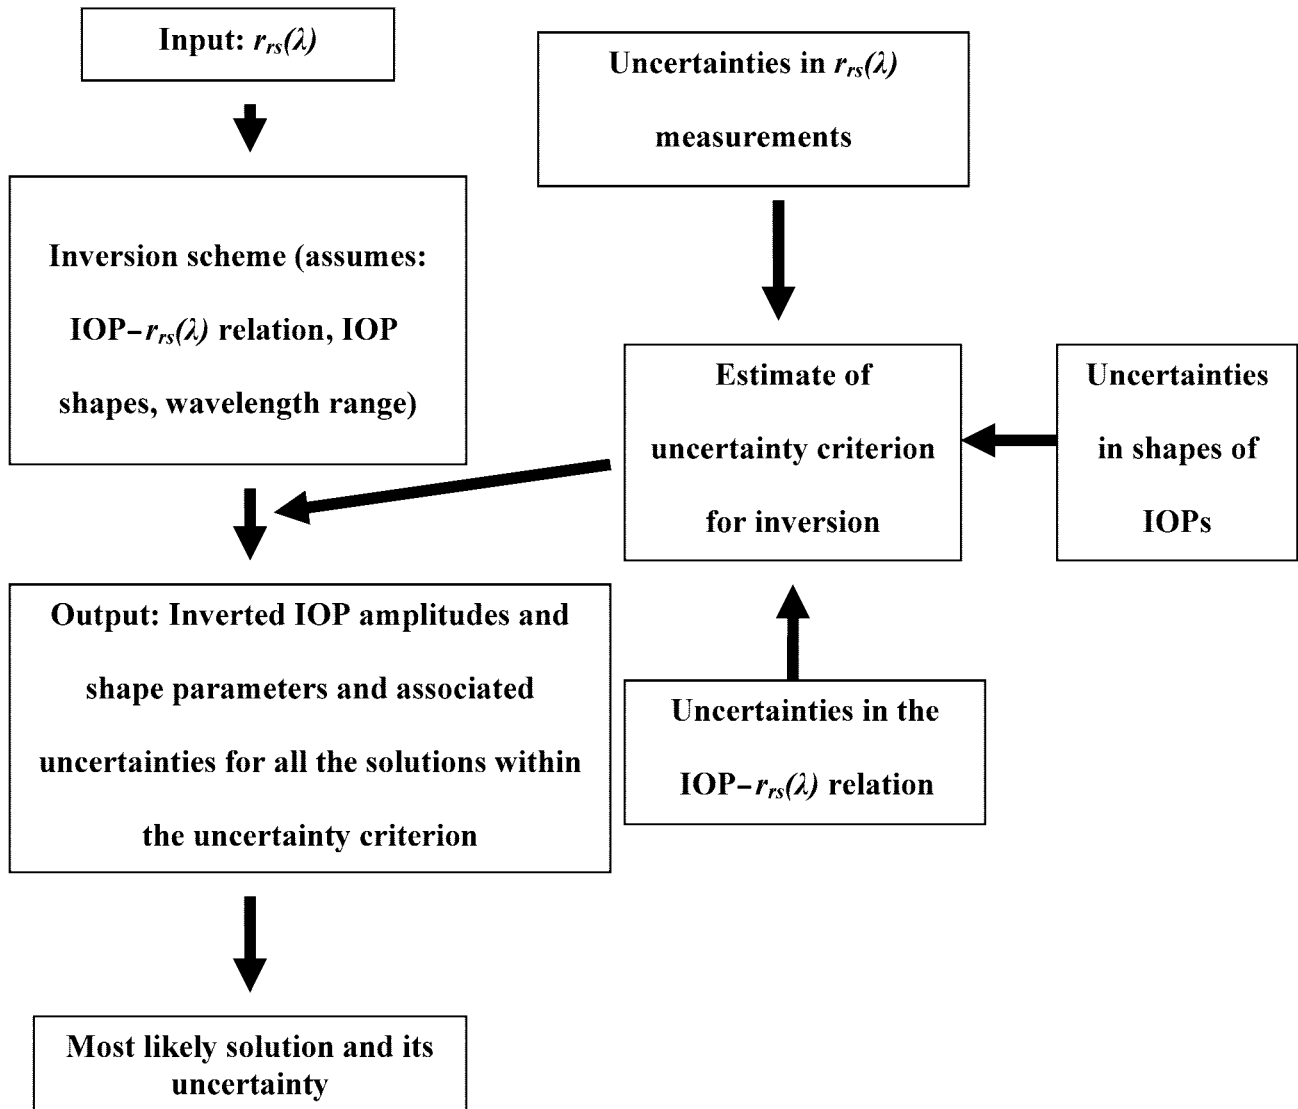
Input: $r_{rs}(\lambda)$

Uncertainties in $r_{rs}(\lambda)$ measurements

Inversion scheme (assumes: IOP–$r_{rs}(\lambda)$ relation, IOP shapes, wavelength range)

Estimate of uncertainty criterion for inversion

Uncertainties in shapes of IOPs

Output: Inverted IOP amplitudes and shape parameters and associated uncertainties for all the solutions within the uncertainty criterion

Uncertainties in the IOP–$r_{rs}(\lambda)$ relation

Most likely solution and its uncertainty